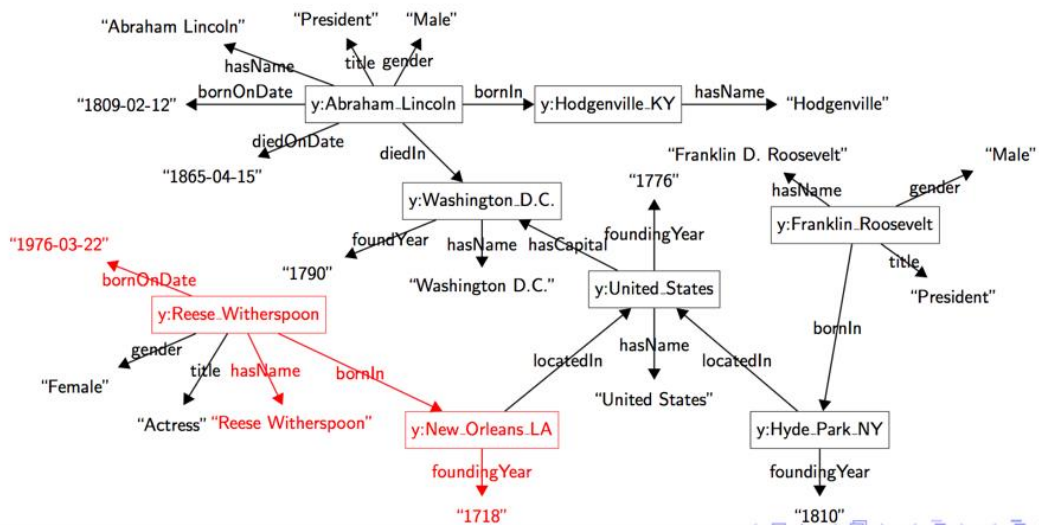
"Abraham Lincoln"
"President"
"Male"
hasName
title
gender
"1809-02-12"
bornOnDate
y:Abraham_Lincoln
bornIn
y:Hodgenville_KY
hasName
"Hodgenville"
diedOnDate
"1865-04-15"
diedIn
"Franklin D. Roosevelt"
"Male"
"1776"
hasName
gender
y:Washington_D.C.
foundingYear
y:Franklin_Roosevelt
"1976-03-22"
foundYear
hasName
hasCapital
title
bornOnDate
"1790"
"Washington D.C."
y:United_States
"President"
y:Reese_Witherspoon
bornIn
gender
title
hasName
bornIn
locatedIn
hasName
locatedIn
"Female"
"United States"
"Actress"
"Reese Witherspoon"
y:New_Orleans_LA
y:Hyde_Park_NY
foundingYear
foundingYear
"1718"
"1810"